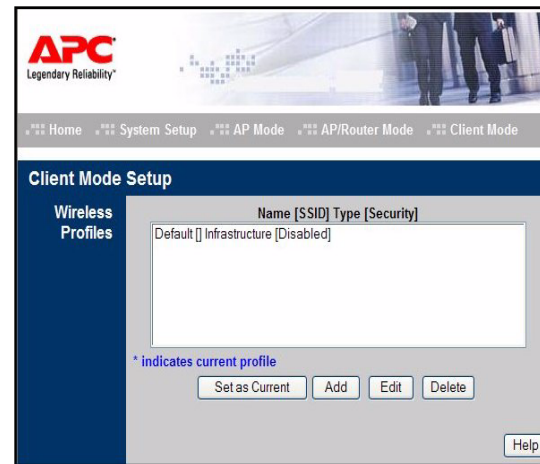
APC
Legendary Reliability®

Home System Setup AP Mode AP/Router Mode Client Mode

Client Mode Setup

Wireless Profiles

Name [SSID] Type [Security]

Default [] Infrastructure [Disabled]

* indicates current profile

Set as Current Add Edit Delete

Help